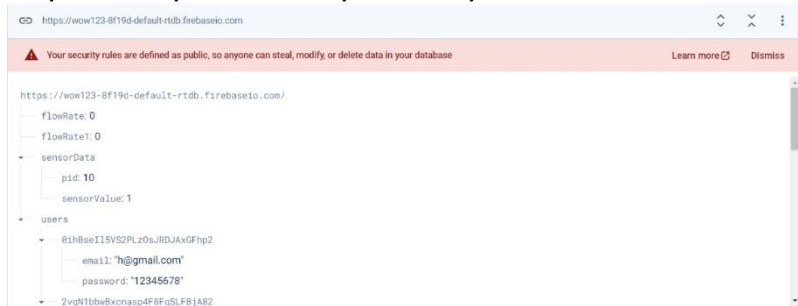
https://wow123-8f19d-default-rtdb.firebaseio.com

Your security rules are defined as public, so anyone can steal, modify, or delete data in your database

Learn more

Dismiss

https://wow123-8f19d-default-rtdb.firebaseio.com/

flowRate: 0

flowRate1: 0

sensorData

pid: 10

sensorValue: 1

users

0ihBseI15VS2PLz0sJRDJAxGFhp2

email: "h@gmail.com"

password: "12345678"

2vqN1bbwBxcnasp4F8FqSLF8jA82